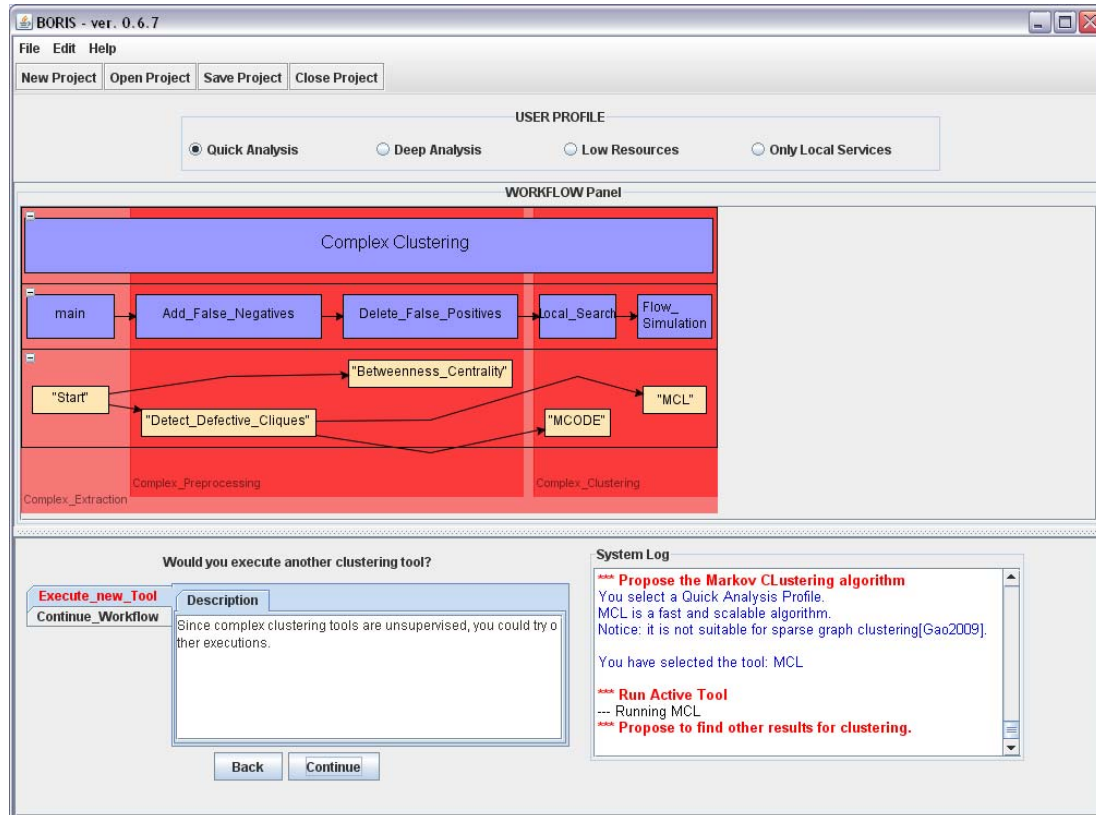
BORIS - ver. 0.6.7

File Edit Help

New Project | Open Project | Save Project | Close Project

USER PROFILE

Quick Analysis
Deep Analysis
Low Resources
Only Local Services

WORKFLOW Panel

Complex Clustering

main
Add_False_Negatives
Delete_False_Positives
Local_Search
Flow_ Simulation

"Start"
"Betweenness_Centrality"
"Detect_Defective_Cliques"
"MCL"
"MCODE"

Complex_Extraction
Complex_Preprocessing
Complex_Clustering

Would you execute another clustering tool?

Execute_new_Tool
Continue_Workflow

Description

Since complex clustering tools are unsupervised, you could try other executions.

Back
Continue

System Log

*** Propose the Markov CLustering algorithm
You select a Quick Analysis Profile.
MCL is a fast and scalable algorithm.
Notice: it is not suitable for sparse graph clustering[Gao2009].

You have selected the tool: MCL

*** Run Active Tool
--- Running MCL
*** Propose to find other results for clustering.